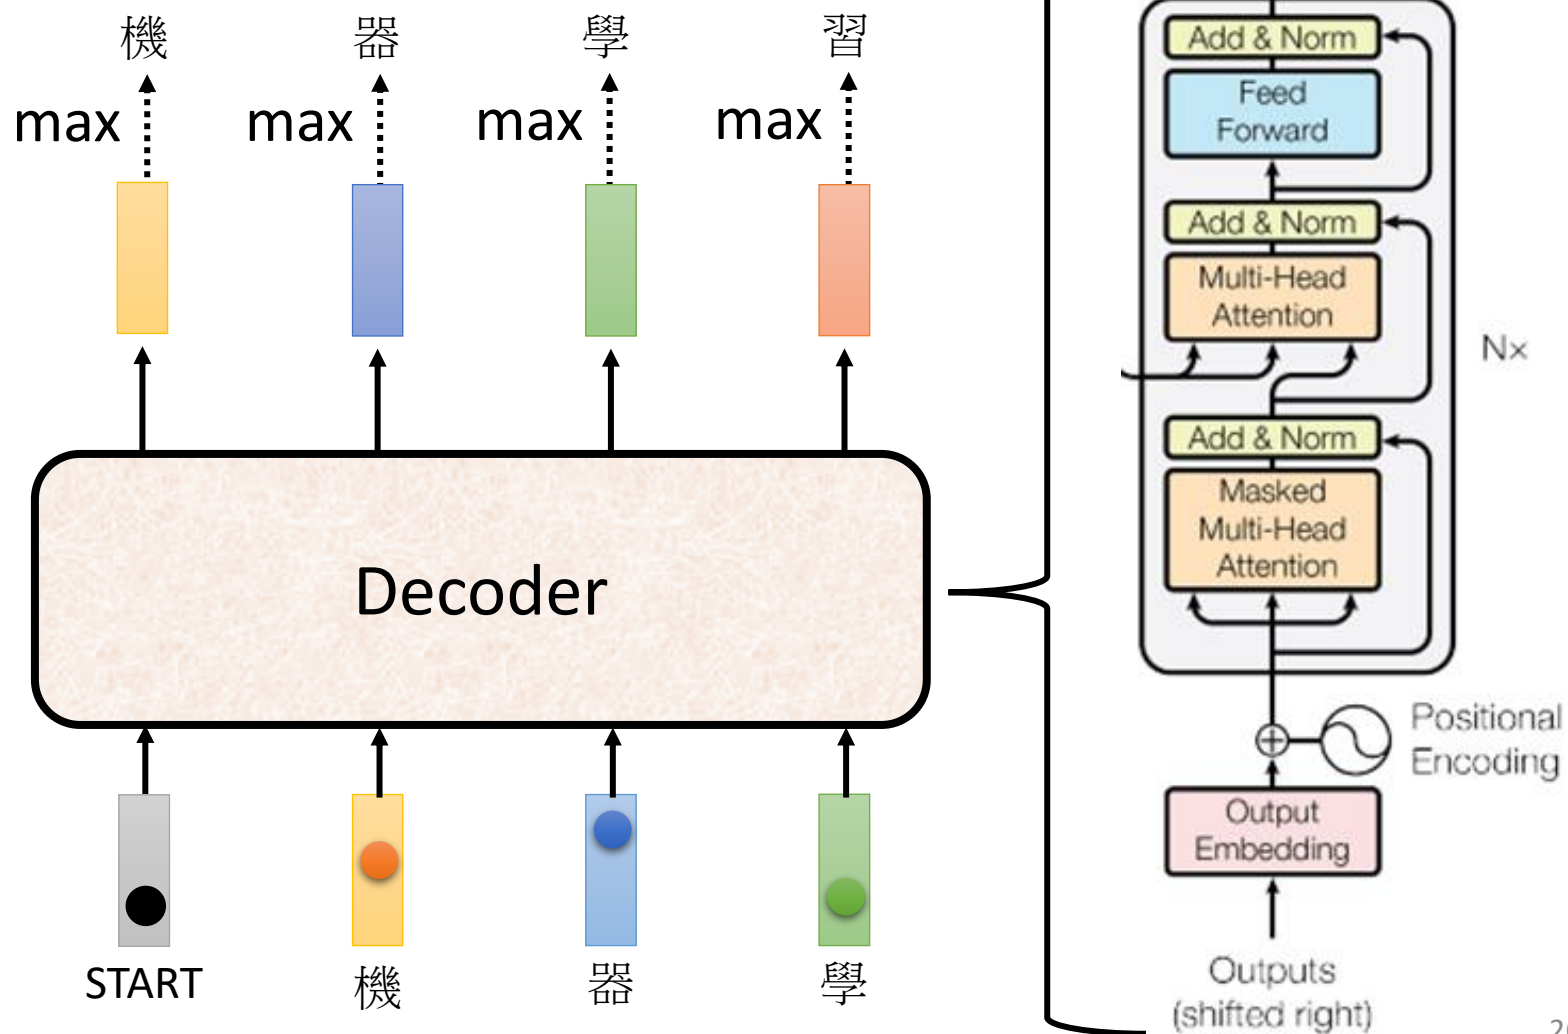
機 器 學 習

max max max max

Decoder

START 機 器 學

Add & Norm

Feed Forward

Add & Norm

Multi-Head Attention

Nx

Add & Norm

Masked Multi-Head Attention

Positional Encoding

Output Embedding

Outputs (shifted right)

2